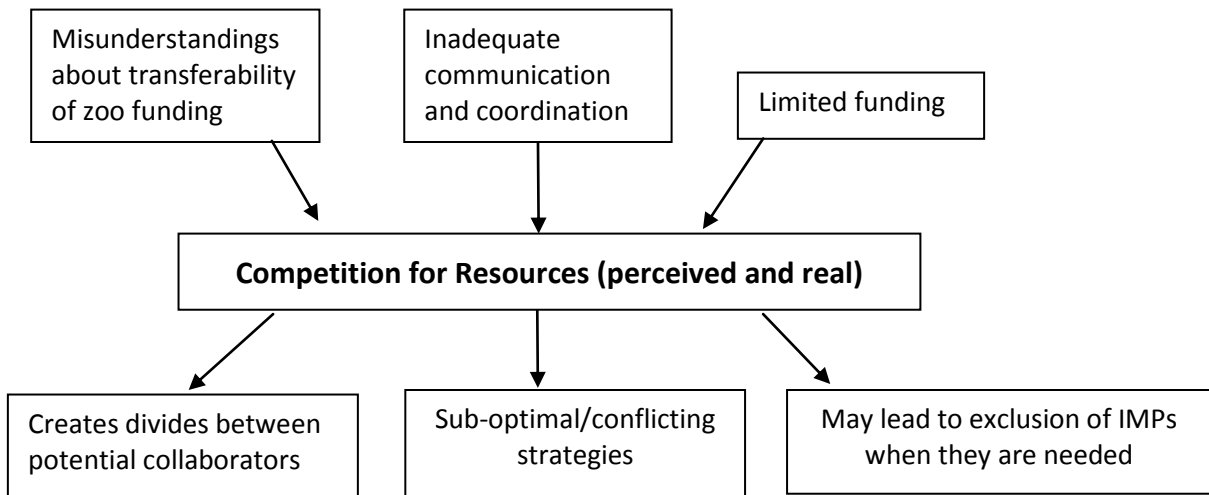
Misunderstandings about transferability of zoo funding

Inadequate communication and coordination

Limited funding

**Competition for Resources (perceived and real)**

Creates divides between potential collaborators

Sub-optimal/conflicting strategies

May lead to exclusion of IMPs when they are needed